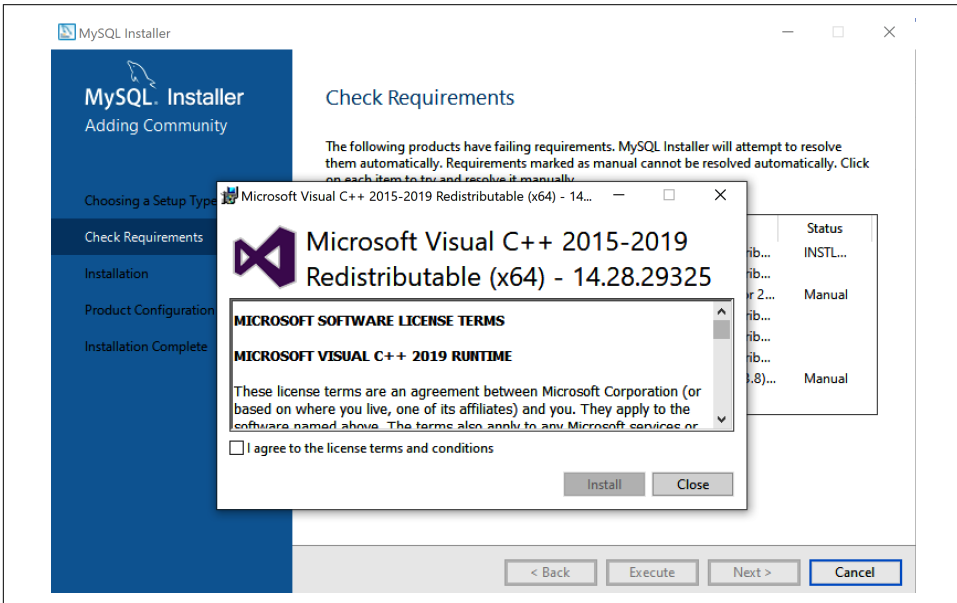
MySQL Installer

MySQL. Installer
Adding Community

Choosing a Setup Type
Check Requirements
Installation
Product Configuration
Installation Complete

Check Requirements

The following products have failing requirements. MySQL Installer will attempt to resolve them automatically. Requirements marked as manual cannot be resolved automatically. Click on each item to try and resolve it manually.

| | Status |
|---|---|
| rib... | INSTL... |
| rib... | |
| or 2... | Manual |
| rib... | |
| rib... | |
| 3.8)... | Manual |

Microsoft Visual C++ 2015-2019 Redistributable (x64) - 14...

Microsoft Visual C++ 2015-2019 Redistributable (x64) - 14.28.29325

MICROSOFT SOFTWARE LICENSE TERMS

MICROSOFT VISUAL C++ 2019 RUNTIME

These license terms are an agreement between Microsoft Corporation (or based on where you live, one of its affiliates) and you. They apply to the software named above. The terms also apply to any Microsoft services or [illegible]

I agree to the license terms and conditions

Install
Close

< Back
Execute
Next >
Cancel